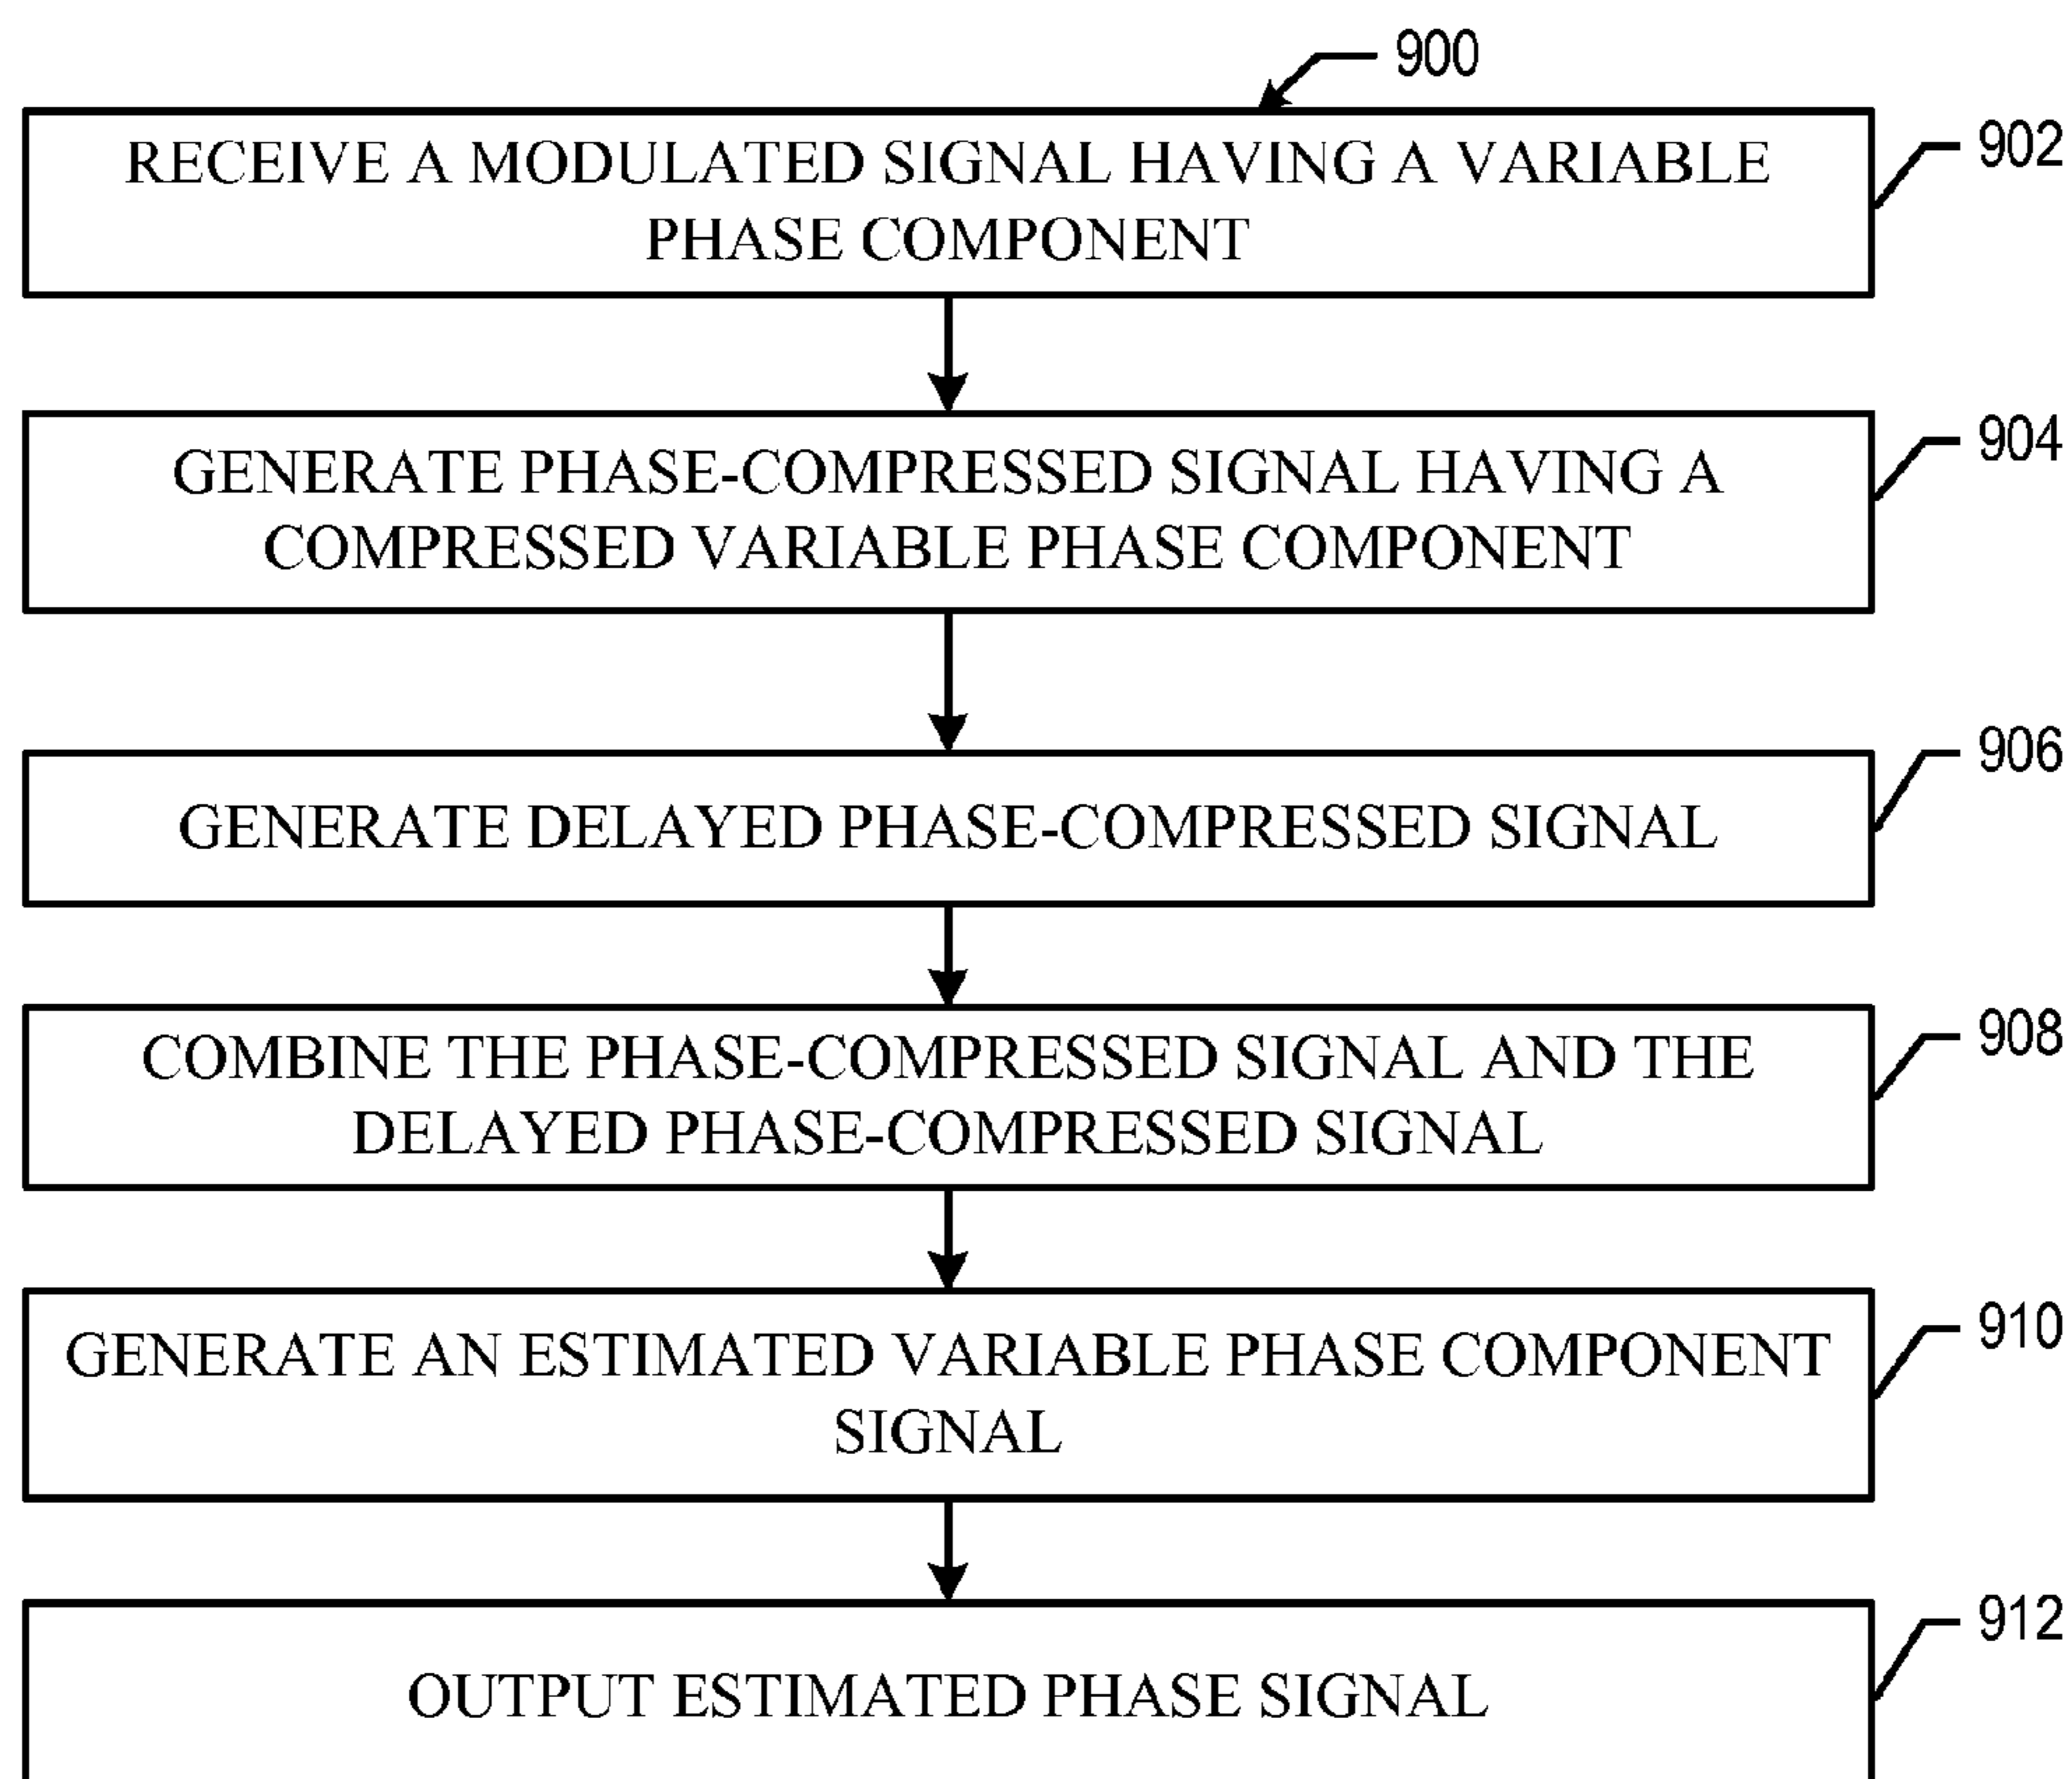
900

RECEIVE A MODULATED SIGNAL HAVING A VARIABLE PHASE COMPONENT

902

GENERATE PHASE-COMPRESSED SIGNAL HAVING A COMPRESSED VARIABLE PHASE COMPONENT

904

GENERATE DELAYED PHASE-COMPRESSED SIGNAL

906

COMBINE THE PHASE-COMPRESSED SIGNAL AND THE DELAYED PHASE-COMPRESSED SIGNAL

908

GENERATE AN ESTIMATED VARIABLE PHASE COMPONENT SIGNAL

910

OUTPUT ESTIMATED PHASE SIGNAL

912